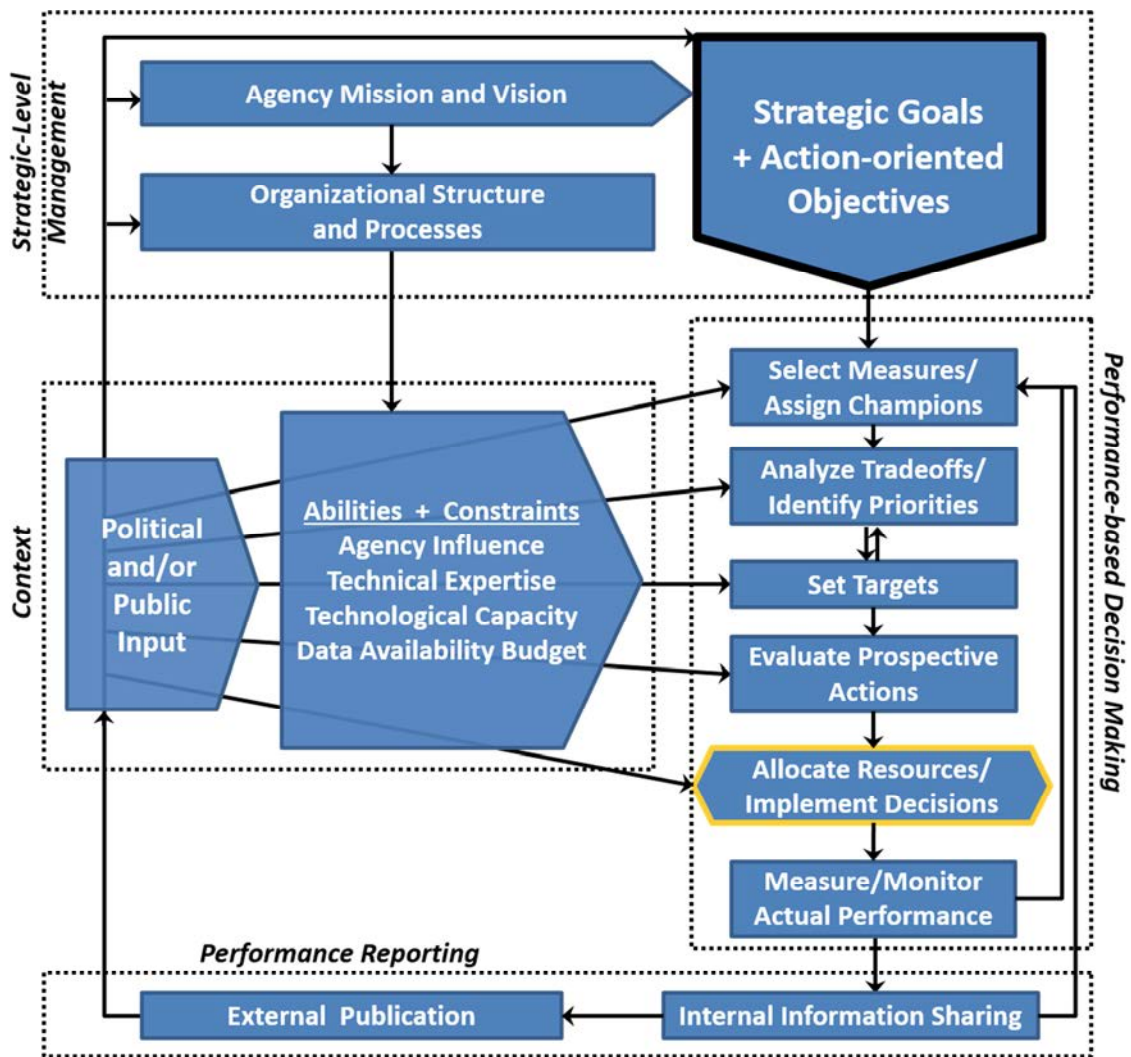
Strategic-Level Management

Agency Mission and Vision

Organizational Structure and Processes

Strategic Goals + Action-oriented Objectives

Context

Political and/or Public Input

Abilities + Constraints
Agency Influence
Technical Expertise
Technological Capacity
Data Availability Budget

Performance-based Decision Making

Select Measures/ Assign Champions

Analyze Tradeoffs/ Identify Priorities

Set Targets

Evaluate Prospective Actions

Allocate Resources/ Implement Decisions

Measure/Monitor Actual Performance

Performance Reporting

External Publication

Internal Information Sharing